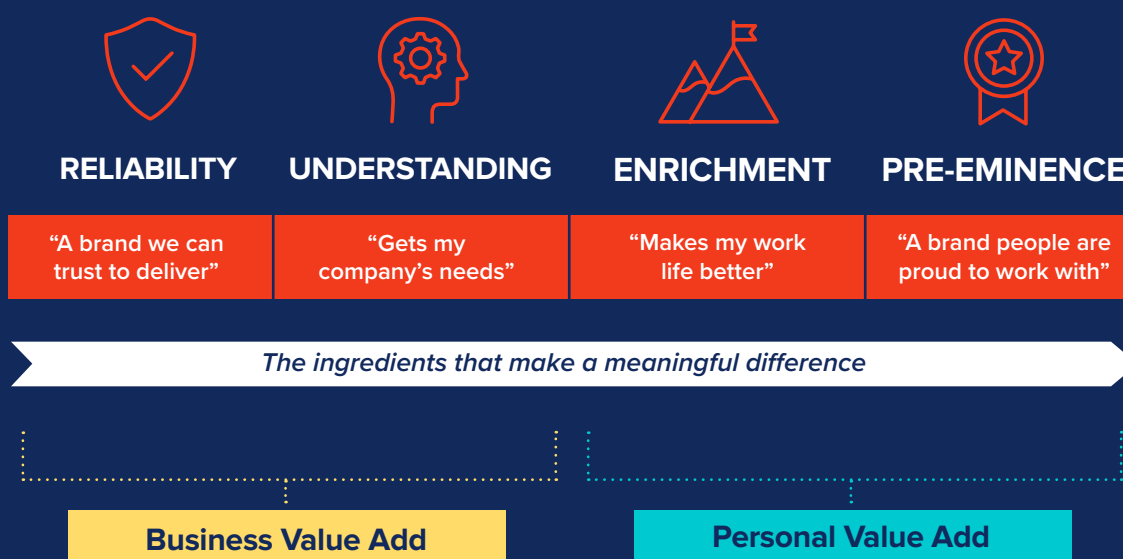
RELIABILITY

UNDERSTANDING

ENRICHMENT

PRE-EMINENCE

“A brand we can trust to deliver”

“Gets my company’s needs”

“Makes my work life better”

“A brand people are proud to work with”

The ingredients that make a meaningful difference

Business Value Add

Personal Value Add